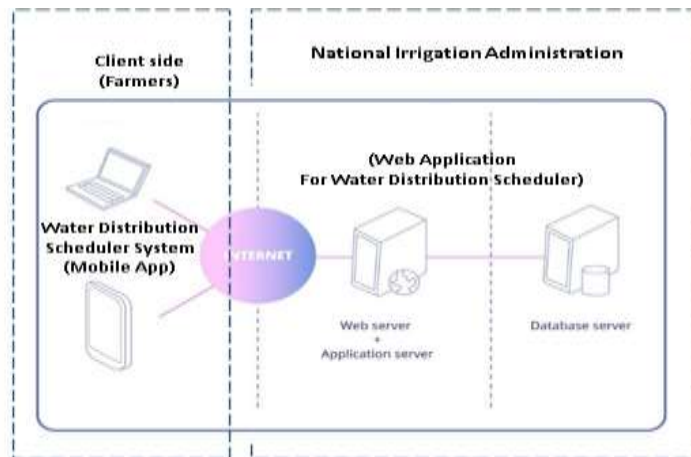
Client side
(Farmers)

National Irrigation Administration

(Web Application
For Water Distribution Scheduler)

Water Distribution
Scheduler System
(Mobile App)

ITERNET

Web server
+
Application server

Database server